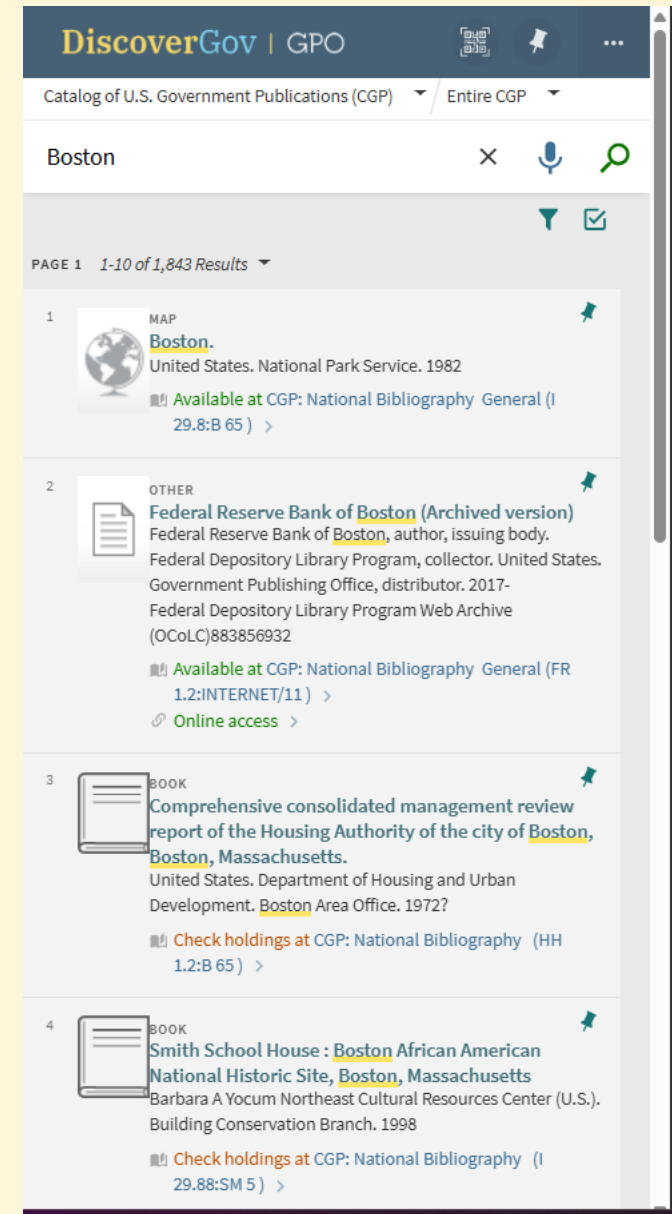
DiscoverGov | GPO

Catalog of U.S. Government Publications (CGP)
Entire CGP

Boston

PAGE 1 1-10 of 1,843 Results

1
MAP
Boston.
United States. National Park Service. 1982
Available at CGP: National Bibliography General (I 29.8:B 65 ) >

2
OTHER
Federal Reserve Bank of Boston (Archived version)
Federal Reserve Bank of Boston, author, issuing body. Federal Depository Library Program, collector. United States. Government Publishing Office, distributor. 2017-
Federal Depository Library Program Web Archive
(OCoLC)883856932
Available at CGP: National Bibliography General (FR 1.2:INTERNET/11 ) >
Online access >

3
BOOK
Comprehensive consolidated management review report of the Housing Authority of the city of Boston, Boston, Massachusetts.
United States. Department of Housing and Urban Development. Boston Area Office. 1972?
Check holdings at CGP: National Bibliography (HH 1.2:B 65 ) >

4
BOOK
Smith School House : Boston African American National Historic Site, Boston, Massachusetts
Barbara A Yocum Northeast Cultural Resources Center (U.S.). Building Conservation Branch. 1998
Check holdings at CGP: National Bibliography (I 29.88:SM 5 ) >